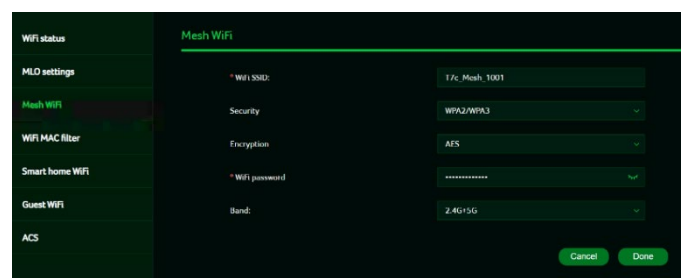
WiFi status
MLO settings
Mesh WiFi
WiFi MAC filter
Smart home WiFi
Guest WiFi
ACS

Mesh WiFi

* WiFi SSID: 17c_Mesh_1001
Security WPA2/WPA3
Encryption AES
* WiFi password ••••••••••••••
Band: 2.4G+5G

Cancel Done